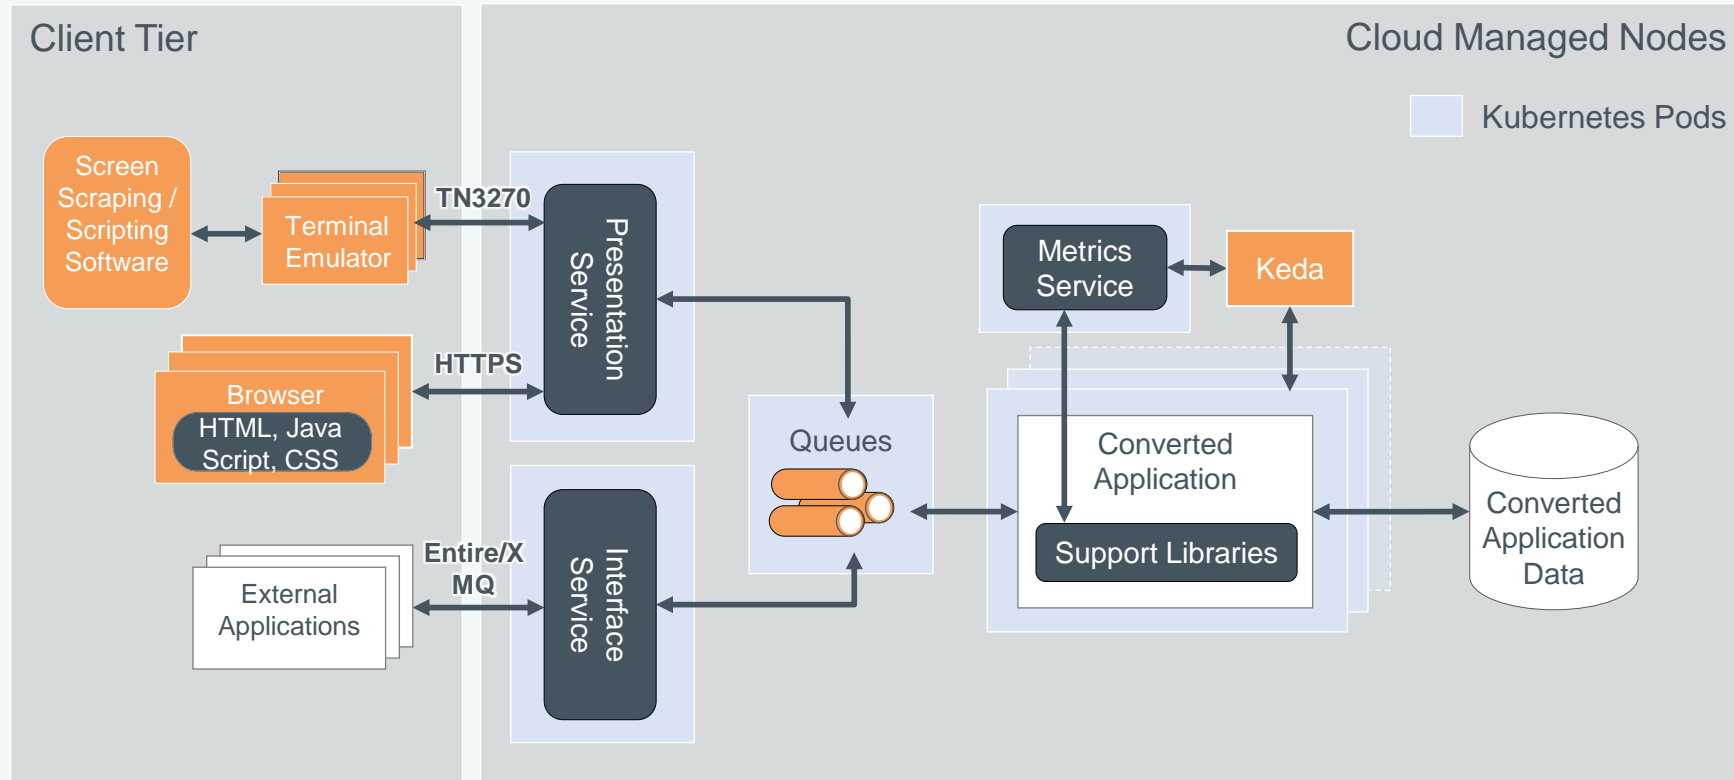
Client Tier

Cloud Managed Nodes

Kubernetes Pods

Screen Scraping / Scripting Software

Terminal Emulator

TN3270

Presentation Service

Browser

HTML, Java Script, CSS

HTTPS

External Applications

Entire/X MQ

Interface Service

Queues

Metrics Service

Keda

Converted Application

Support Libraries

Converted Application Data